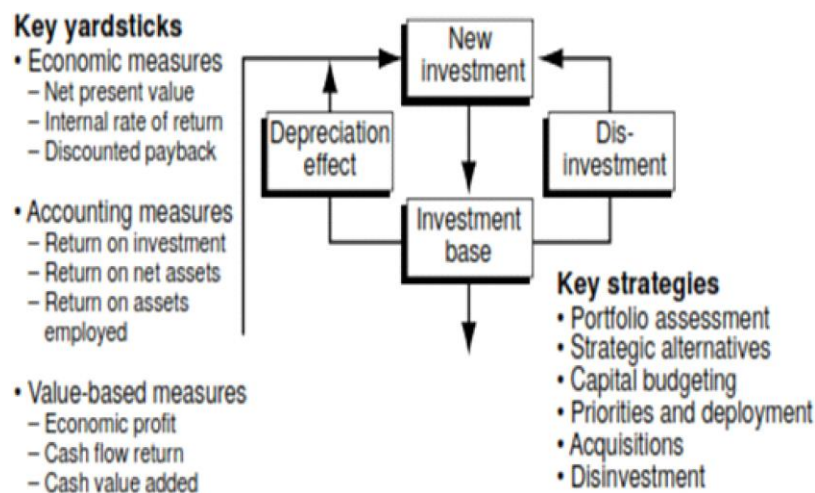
Key yardsticks
• Economic measures
– Net present value
– Internal rate of return
– Discounted payback

• Accounting measures
– Return on investment
– Return on net assets
– Return on assets employed

• Value-based measures
– Economic profit
– Cash flow return
– Cash value added

New investment

Depreciation effect

Dis-investment

Investment base

Key strategies
• Portfolio assessment
• Strategic alternatives
• Capital budgeting
• Priorities and deployment
• Acquisitions
• Disinvestment